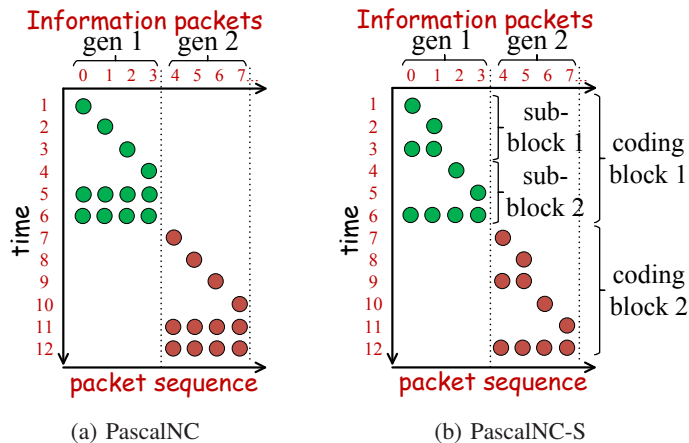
Information packets
gen 1 gen 2
0 1 2 3 4 5 6 7 ..
1
2
3
4
5
6
7
8
9
10
11
12
time
packet sequence
(a) PascalNC

Information packets
gen 1 gen 2
0 1 2 3 4 5 6 7 ..
1
2
3
4
5
6
7
8
9
10
11
12
time
sub-block 1
sub-block 2
coding block 1
coding block 2
packet sequence
(b) PascalNC-S